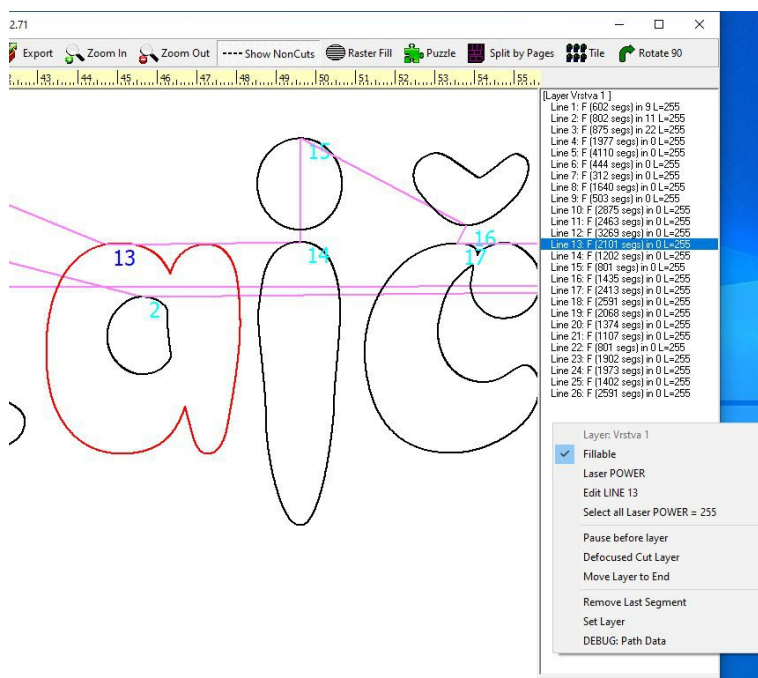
2.71

Export Zoom In Zoom Out Show NonCuts Raster Fill Puzzle Split by Pages Tile Rotate 90

43 44 45 46 47 48 49 50 51 52 53 54 55

15
13
14
16
17
2

[Layer Vrstva 1 ]
Line 1: F (602 segs) in 9 L=255
Line 2: F (802 segs) in 11 L=255
Line 3: F (875 segs) in 22 L=255
Line 4: F (1977 segs) in 0 L=255
Line 5: F (4110 segs) in 0 L=255
Line 6: F (444 segs) in 0 L=255
Line 7: F (312 segs) in 0 L=255
Line 8: F (1640 segs) in 0 L=255
Line 9: F (503 segs) in 0 L=255
Line 10: F (2875 segs) in 0 L=255
Line 11: F (2463 segs) in 0 L=255
Line 12: F (3269 segs) in 0 L=255
Line 13: F (2101 segs) in 0 L=255
Line 14: F (1202 segs) in 0 L=255
Line 15: F (801 segs) in 0 L=255
Line 16: F (1435 segs) in 0 L=255
Line 17: F (2413 segs) in 0 L=255
Line 18: F (2591 segs) in 0 L=255
Line 19: F (2068 segs) in 0 L=255
Line 20: F (1374 segs) in 0 L=255
Line 21: F (1107 segs) in 0 L=255
Line 22: F (801 segs) in 0 L=255
Line 23: F (1902 segs) in 0 L=255
Line 24: F (1973 segs) in 0 L=255
Line 25: F (1402 segs) in 0 L=255
Line 26: F (2591 segs) in 0 L=255

Layer: Vrstva 1
Fillable
Laser POWER
Edit LINE 13
Select all Laser POWER = 255
Pause before layer
Defocused Cut Layer
Move Layer to End
Remove Last Segment
Set Layer
DEBUG: Path Data